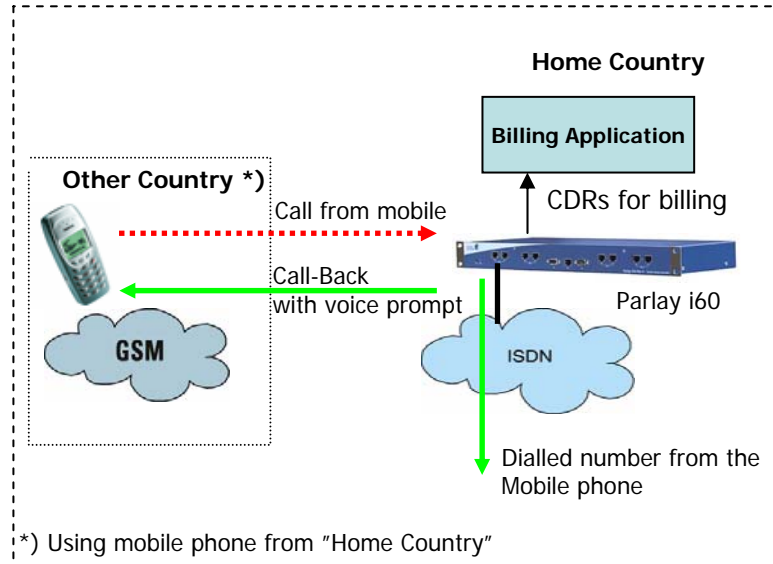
Home Country

Billing Application

Other Country *)

CDRs for billing

Call from mobile

Call-Back
with voice prompt

Parlay i60

GSM

ISDN

Dialled number from the Mobile phone

*) Using mobile phone from "Home Country"